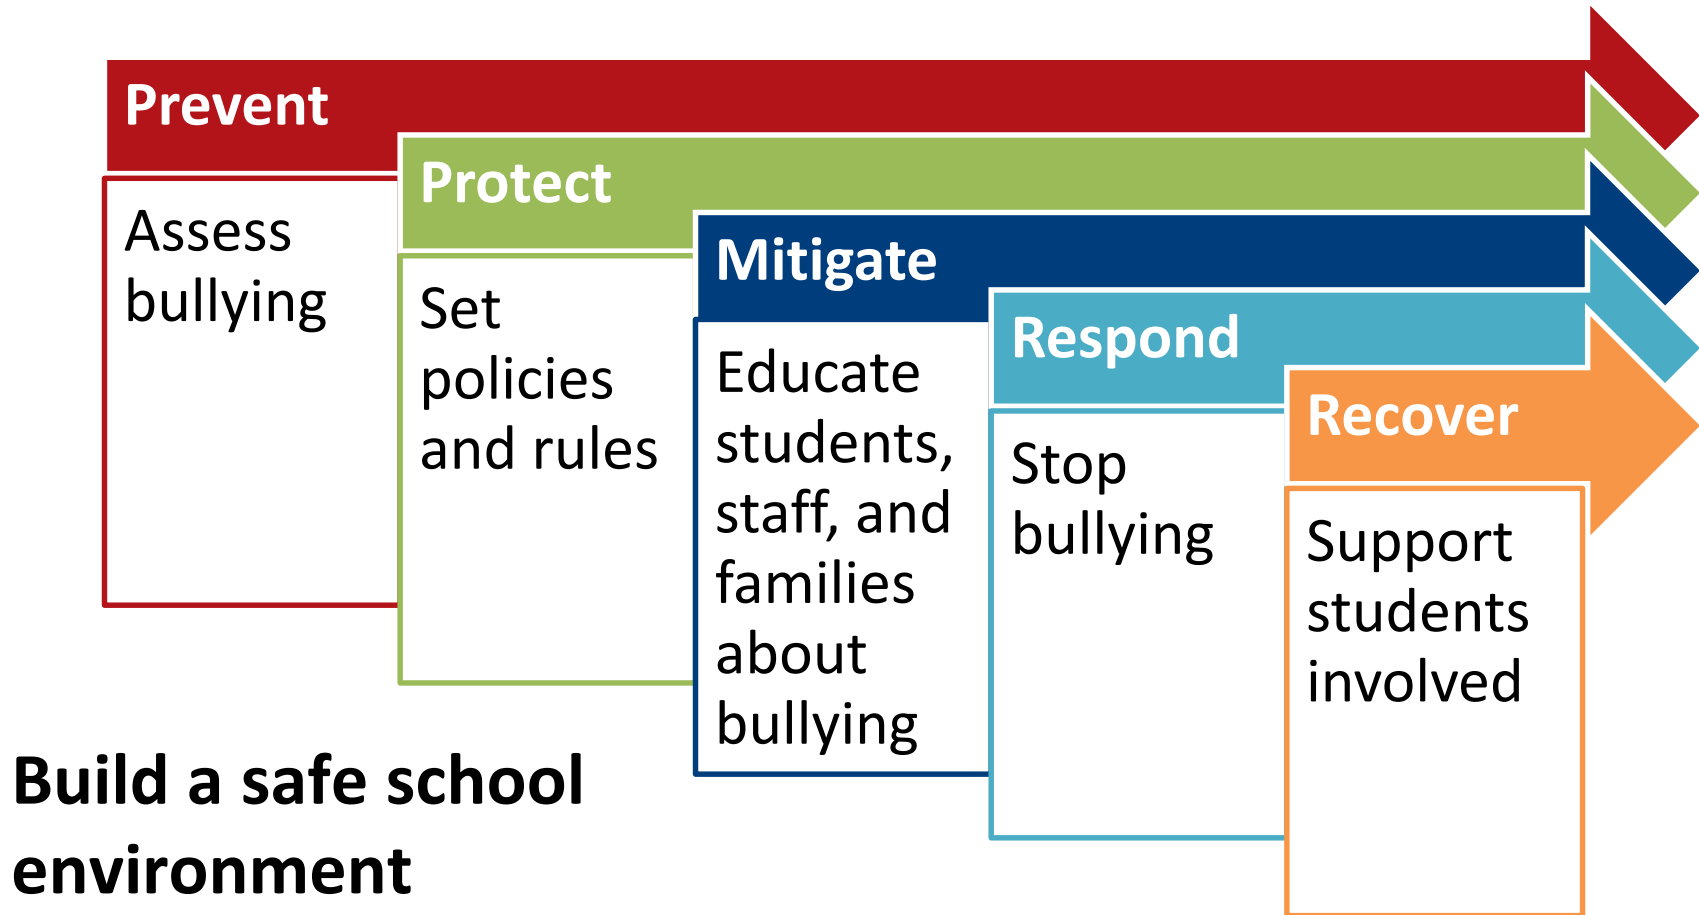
Prevent

Assess bullying

Protect

Set policies and rules

Mitigate

Educate students, staff, and families about bullying

Respond

Stop bullying

Recover

Support students involved

Build a safe school environment